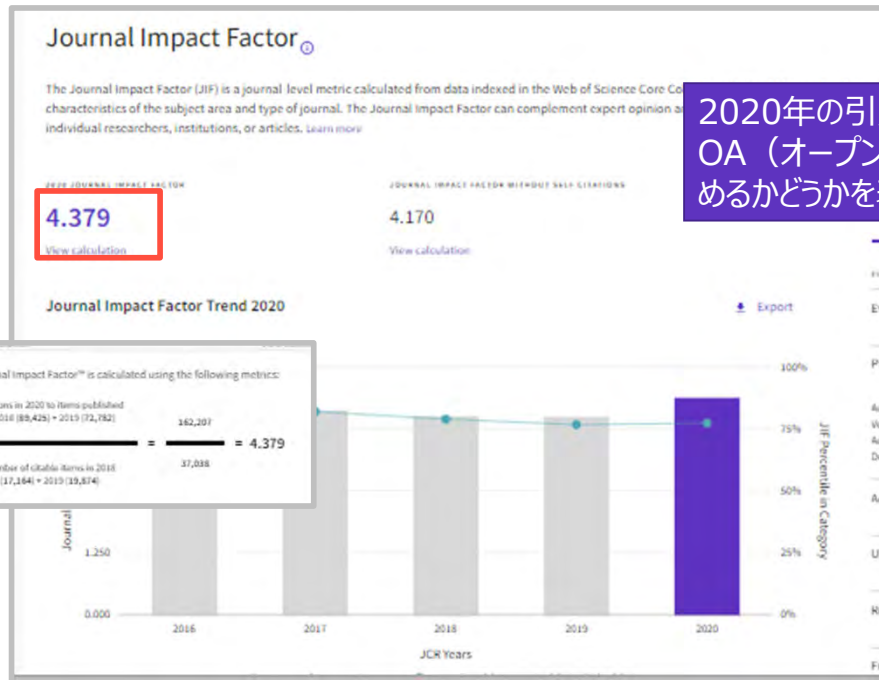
Journal Impact Factor

The Journal Impact Factor (JIF) is a journal-level metric calculated from data indexed in the Web of Science Core Co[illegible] characteristics of the subject area and type of journal. The Journal Impact Factor can complement expert opinion a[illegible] individual researchers, institutions, or articles. Learn more

2020年の引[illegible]
OA（オープン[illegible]
めるかどうかを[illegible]

2020 JOURNAL IMPACT FACTOR
4.379
View calculation

JOURNAL IMPACT FACTOR WITHOUT SELF CITATIONS
4.170
View calculation

Journal Impact Factor Trend 2020

Export

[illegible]nal Impact Factor™ is calculated using the following metrics:

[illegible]ons in 2020 to items published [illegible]018 (89,425) + 2019 (72,782)

$\frac{162,207}{37,038}$ = 4.379

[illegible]mber of citable items in 2018 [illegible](17,164) + 2019 (19,874)

Journal

1.250
0.000

2016 2017 2018 2019 2020

JCR Years

100%
75%
50%
25%
0%

JIF Percentile in Category